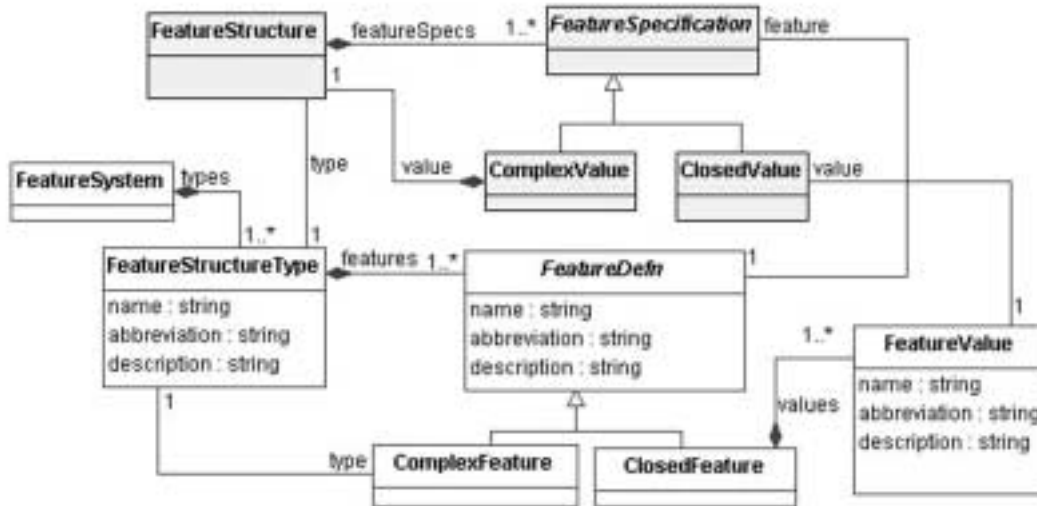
FeatureStructure
featureSpecs
1..*
FeatureSpecification
feature
1
type
value
ComplexValue
ClosedValue
value
FeatureSystem
types
1..*
1
FeatureStructureType
name : string
abbreviation : string
description : string
features
1..*
FeatureDefn
name : string
abbreviation : string
description : string
1
1
1..*
FeatureValue
name : string
abbreviation : string
description : string
values
1
type
ComplexFeature
ClosedFeature